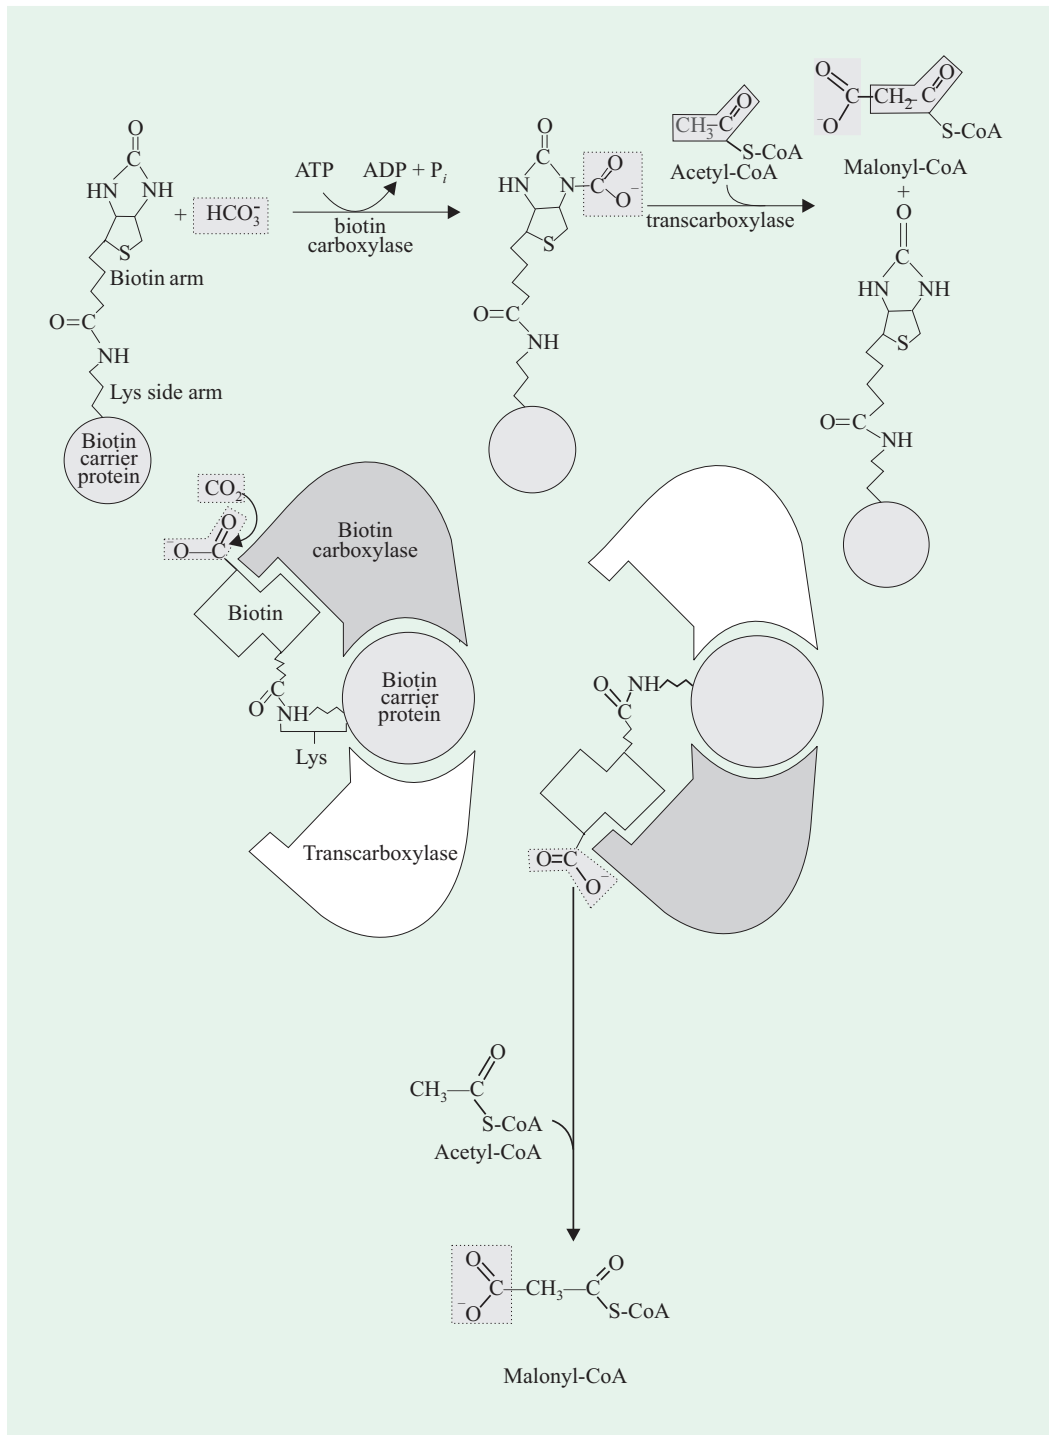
O
C
HN NH
S
Biotin arm
O=C
NH
Lys side arm
Biotin carrier protein

+ $HCO_3^-$

ATP ADP + $P_i$
biotin carboxylase

O
C
HN N-C O
O$^-$
S
O=C
NH

$CH_3$-C=O
S-CoA
Acetyl-CoA
transcarboxylase

O
C-$CH_2$-C=O
$^-$O
S-CoA
Malonyl-CoA
+
O
C
HN NH
S
O=C NH

$CO_2$
O
$^-$O-C
Biotin carboxylase
Biotin
O=C
NH
Biotin carrier protein
Lys
Transcarboxylase

O NH
C
O=C
O$^-$

O
$CH_3$-C
S-CoA
Acetyl-CoA

O O
C-$CH_3$-C
$^-$O S-CoA

Malonyl-CoA